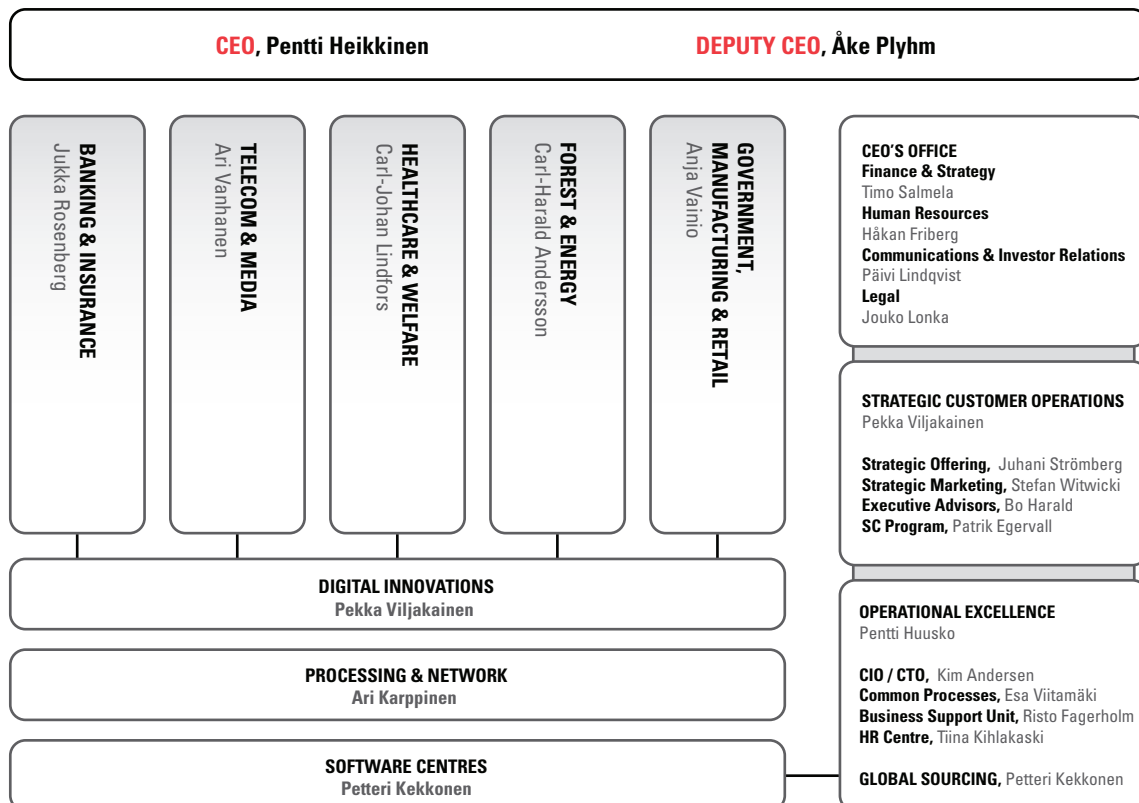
CEO, Pentti Heikkinen

DEPUTY CEO, Åke Plyhm

BANKING & INSURANCE
Jukka Rosenberg

TELECOM & MEDIA
Ari Vanhanen

HEALTHCARE & WELFARE
Carl-Johan Lindfors

FOREST & ENERGY
Carl-Harald Andersson

GOVERNMENT, MANUFACTURING & RETAIL
Anja Vainio

CEO'S OFFICE
Finance & Strategy
Timo Salmela
Human Resources
Håkan Friberg
Communications & Investor Relations
Päivi Lindqvist
Legal
Jouko Lonka

STRATEGIC CUSTOMER OPERATIONS
Pekka Viljakainen

Strategic Offering, Juhani Strömberg
Strategic Marketing, Stefan Witwicki
Executive Advisors, Bo Harald
SC Program, Patrik Egervall

DIGITAL INNOVATIONS
Pekka Viljakainen

PROCESSING & NETWORK
Ari Karppinen

SOFTWARE CENTRES
Petteri Kekkonen

OPERATIONAL EXCELLENCE
Pentti Huusko

CIO / CTO, Kim Andersen
Common Processes, Esa Viitamäki
Business Support Unit, Risto Fagerholm
HR Centre, Tiina Kihlakaski

GLOBAL SOURCING, Petteri Kekkonen